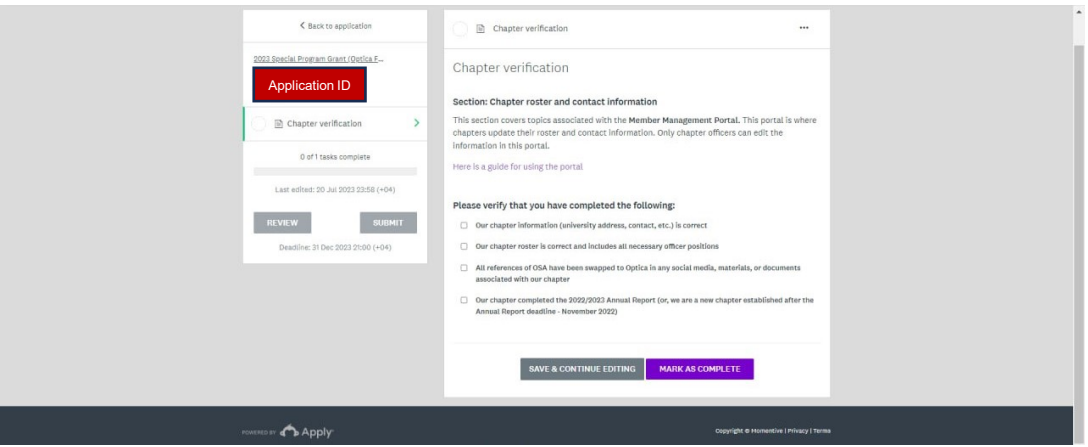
< Back to application

2023 Special Program Grant (Optica F...

Application ID

Chapter verification

0 of 1 tasks complete

Last edited: 20 Jul 2023 23:58 (+04)

REVIEW

SUBMIT

Deadline: 31 Dec 2023 21:00 (+04)

Chapter verification

...

Chapter verification

Section: Chapter roster and contact information

This section covers topics associated with the Member Management Portal. This portal is where chapters update their roster and contact information. Only chapter officers can edit the information in this portal.

Here is a guide for using the portal

Please verify that you have completed the following:

Our chapter information (university address, contact, etc.) is correct

Our chapter roster is correct and includes all necessary officer positions

All references of OSA have been swapped to Optica in any social media, materials, or documents associated with our chapter

Our chapter completed the 2022/2023 Annual Report (or, we are a new chapter established after the Annual Report deadline - November 2022)

SAVE & CONTINUE EDITING

MARK AS COMPLETE

POWERED BY Apply

Copyright © Momentive | Privacy | Terms